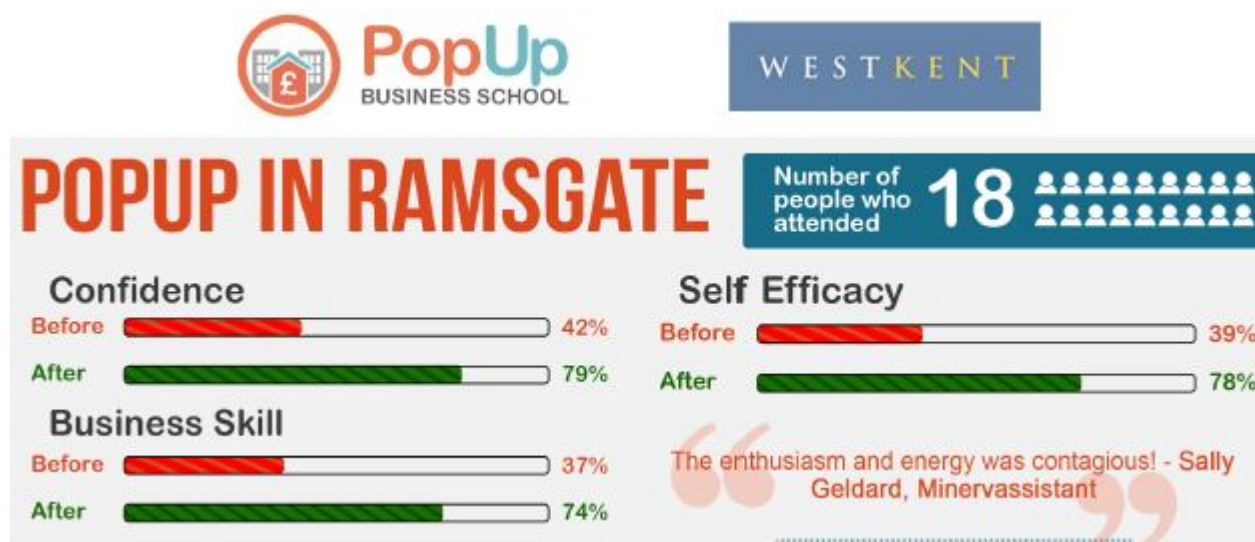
PopUp BUSINESS SCHOOL

WESTKENT

POPUP IN RAMSGATE

Number of people who attended 18

Confidence
Before 42%
After 79%

Business Skill
Before 37%
After 74%

Self Efficacy
Before 39%
After 78%

The enthusiasm and energy was contagious! - Sally Geldard, Minervassistant